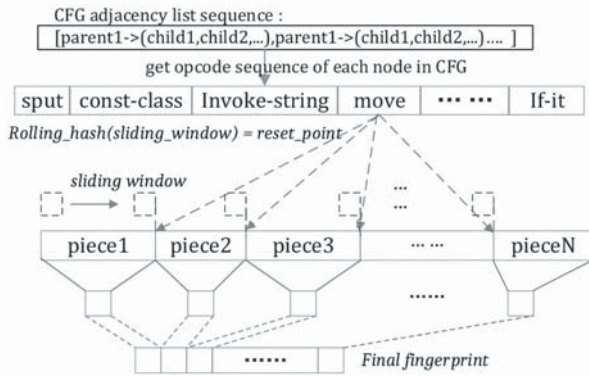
CFG adjacency list sequence :

[parent1->(child1,child2,...),parent1->(child1,child2,...).... ]

get opcode sequence of each node in CFG

| sput | const-class | Invoke-string | move | ··· ··· | If-it |
|---|---|---|---|---|---|

Rolling_hash(sliding_window) = reset_point

sliding window

...

...

| piece1 | piece2 | piece3 | ··· ··· | pieceN |
|---|---|---|---|---|

......

......

Final fingerprint